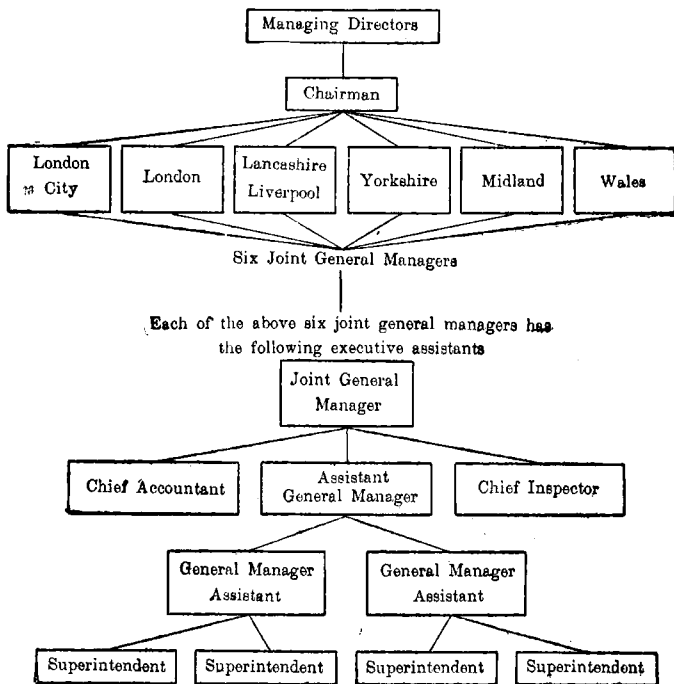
Managing Directors

Chairman

London City

London

Lancashire Liverpool

Yorkshire

Midland

Wales

Six Joint General Managers

Each of the above six joint general managers has the following executive assistants

Joint General Manager

Chief Accountant

Assistant General Manager

Chief Inspector

General Manager Assistant

General Manager Assistant

Superintendent

Superintendent

Superintendent

Superintendent